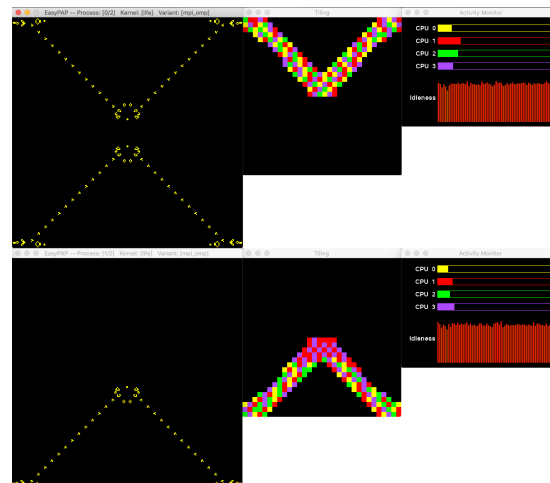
EasyPAP -- Process: [0/2] Kernel: [life] Variant: [mpi_omp]

Tiling

Activity Monitor

CPU 0
CPU 1
CPU 2
CPU 3

Idleness

EasyPAP -- Process: [1/2] Kernel: [life] Variant: [mpi_omp]

Tiling

Activity Monitor

CPU 0
CPU 1
CPU 2
CPU 3

Idleness